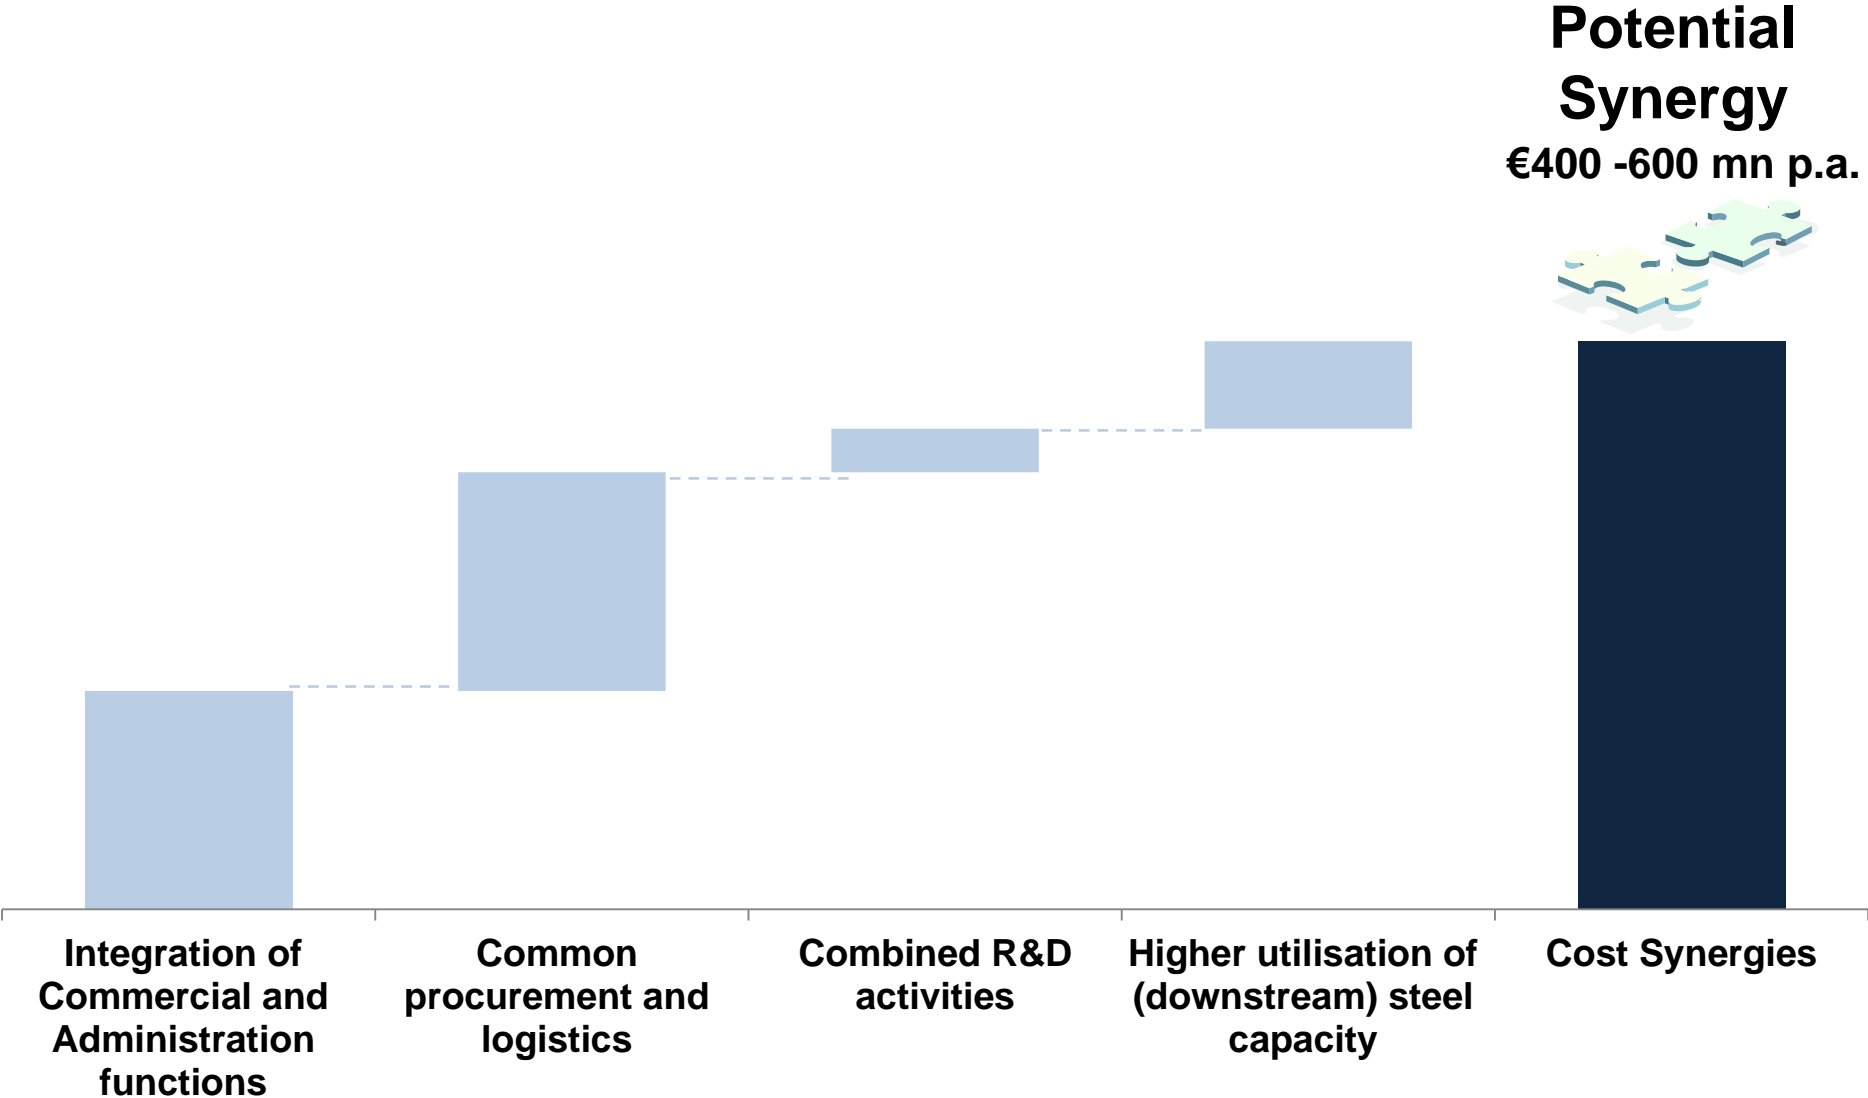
Potential Synergy
€400 -600 mn p.a.

Integration of Commercial and Administration functions

Common procurement and logistics

Combined R&D activities

Higher utilisation of (downstream) steel capacity

Cost Synergies